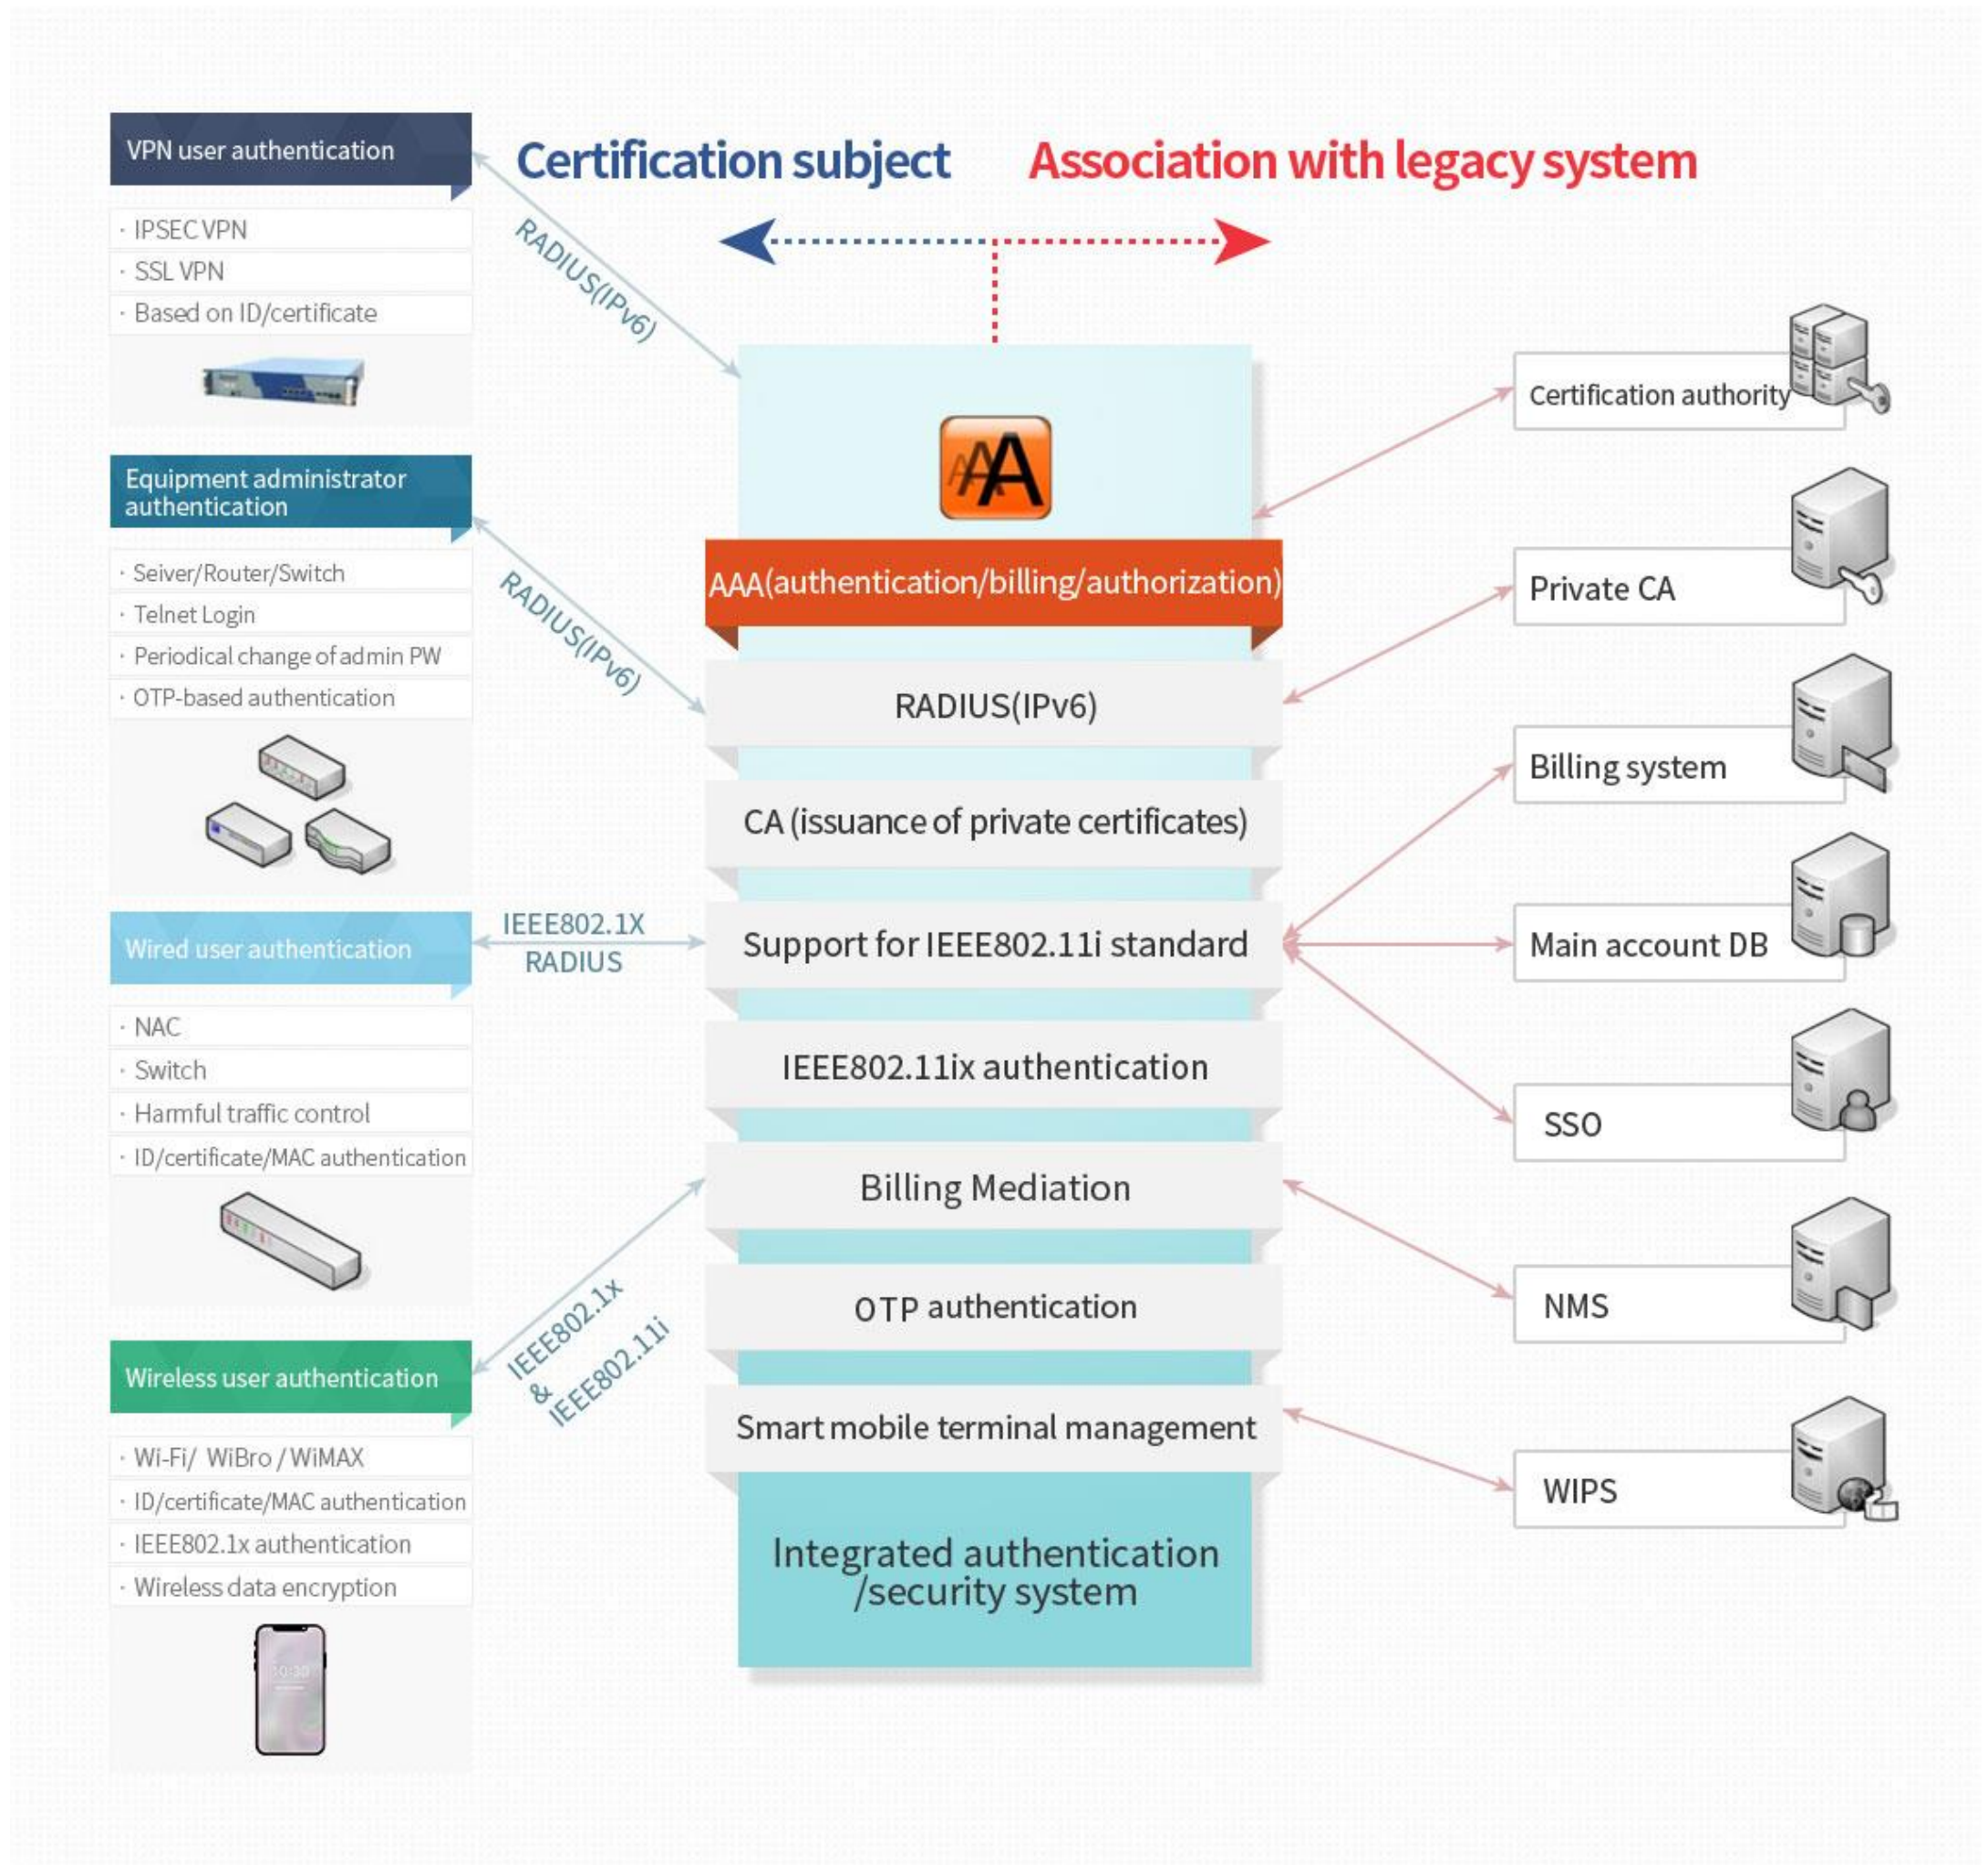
VPN user authentication

· IPSEC VPN
· SSL VPN
· Based on ID/certificate

Equipment administrator authentication

· Seiver/Router/Switch
· Telnet Login
· Periodical change of admin PW
· OTP-based authentication

Wired user authentication

· NAC
· Switch
· Harmful traffic control
· ID/certificate/MAC authentication

Wireless user authentication

· Wi-Fi/ WiBro / WiMAX
· ID/certificate/MAC authentication
· IEEE802.1x authentication
· Wireless data encryption

RADIUS(IPv6)

RADIUS(IPv6)

IEEE802.1X
RADIUS

IEEE802.1x
&
IEEE802.11i

Certification subject

Association with legacy system

AAA(authentication/billing/authorization)

RADIUS(IPv6)

CA (issuance of private certificates)

Support for IEEE802.11i standard

IEEE802.11ix authentication

Billing Mediation

OTP authentication

Smart mobile terminal management

Integrated authentication /security system

Certification authority

Private CA

Billing system

Main account DB

SSO

NMS

WIPS